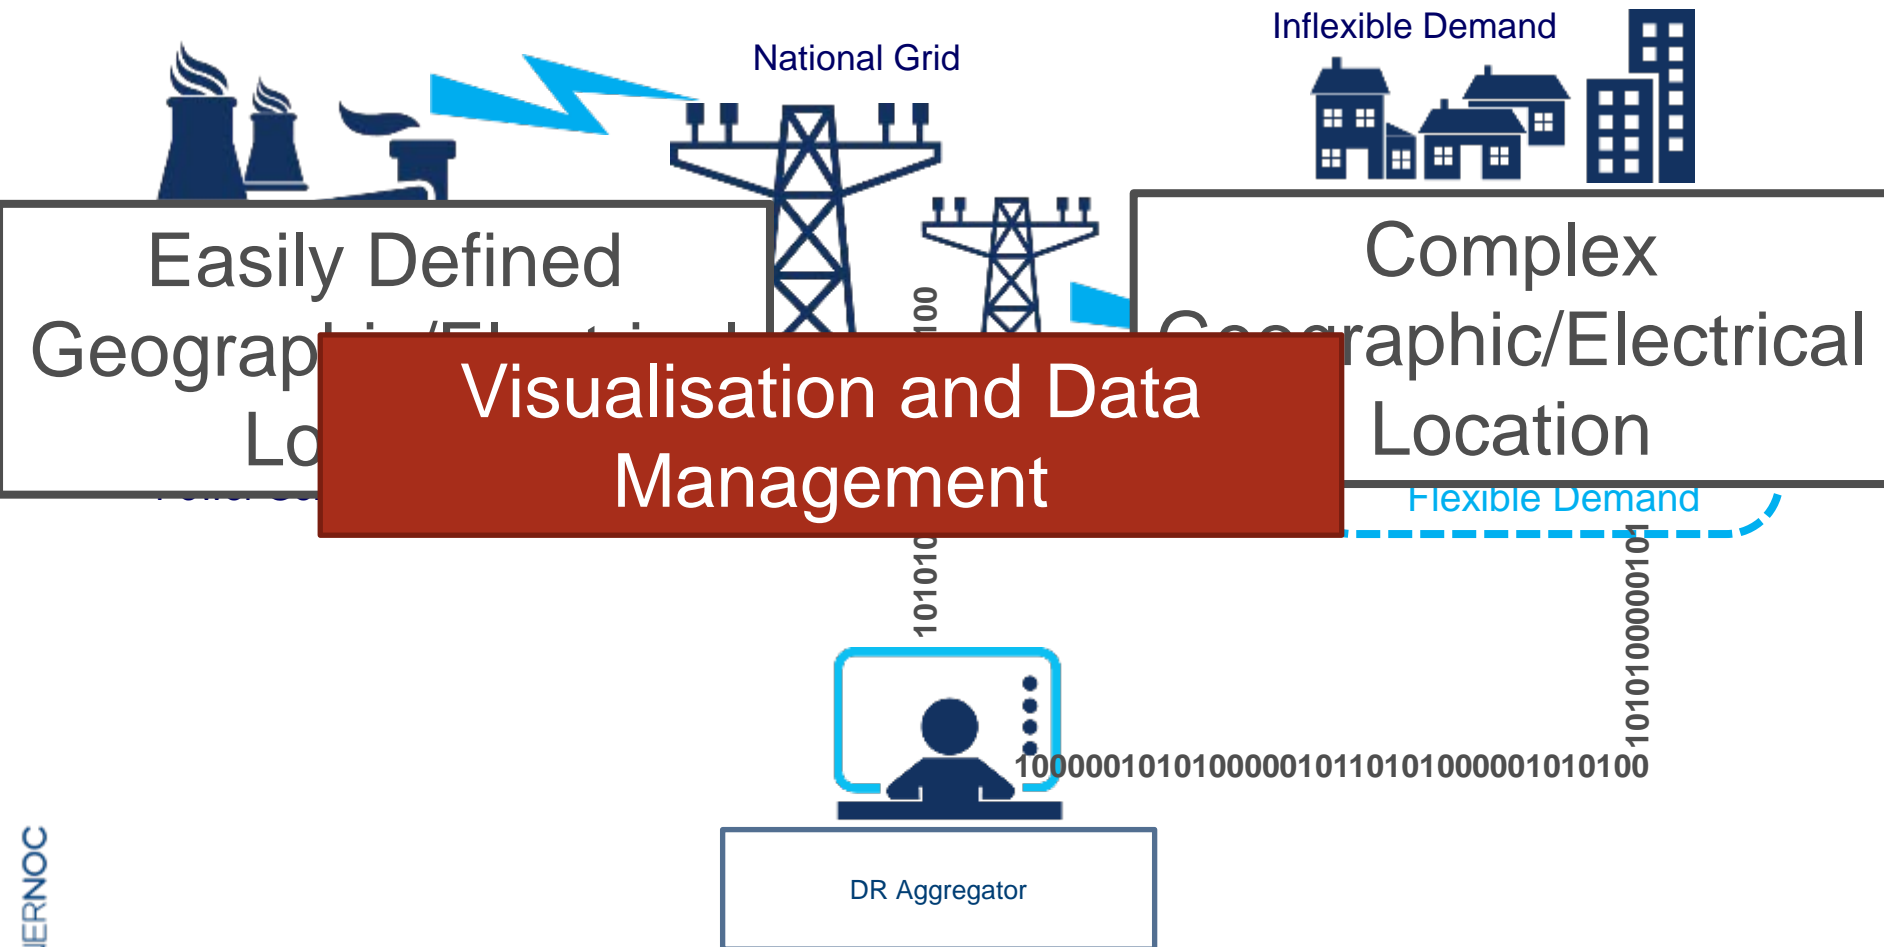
Inflexible Demand

National Grid

Easily Defined Geograp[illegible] Lo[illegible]

Complex Geographic/Electrical Location

Visualisation and Data Management

Flexible Demand

100

101010

1010100000101

1000001010100000101101010000001010100

DR Aggregator

ERNOC